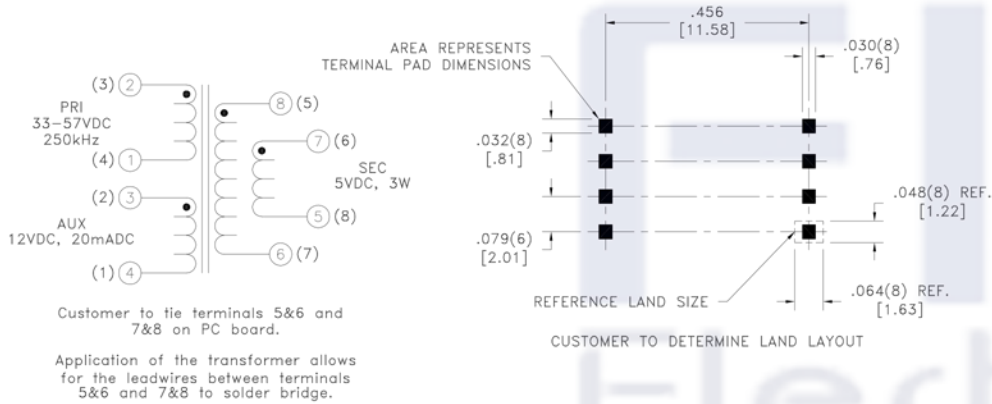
(3) 2
PRI
33-57VDC
250kHz
(4) 1
(2) 3
AUX
12VDC, 20mADC
(1) 4

8 (5)
7 (6)
SEC
5VDC, 3W
5 (8)
6 (7)

Customer to tie terminals 5&6 and 7&8 on PC board.

Application of the transformer allows for the leadwires between terminals 5&6 and 7&8 to solder bridge.

AREA REPRESENTS TERMINAL PAD DIMENSIONS

.456
[11.58]

.030(8)
[.76]

.032(8)
[.81]

.079(6)
[2.01]

.048(8) REF.
[1.22]

REFERENCE LAND SIZE

.064(8) REF.
[1.63]

CUSTOMER TO DETERMINE LAND LAYOUT